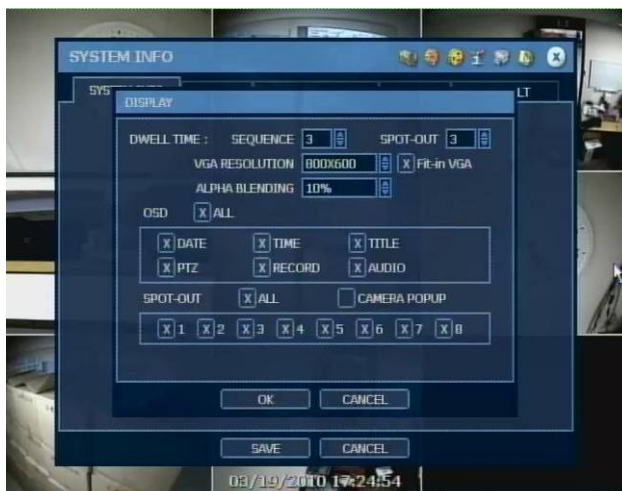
SYSTEM INFO

SYS

LT

DISPLAY

DWELL TIME : SEQUENCE 3 SPOT-OUT 3

VGA RESOLUTION 800X600 X Fit-in VGA

ALPHA BLENDING 10%

OSD X ALL

X DATE X TIME X TITLE

X PTZ X RECORD X AUDIO

SPOT-OUT X ALL CAMERA POPUP

X 1 X 2 X 3 X 4 X 5 X 6 X 7 X 8

OK CANCEL

SAVE CANCEL

03/19/2010 1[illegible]:24:54